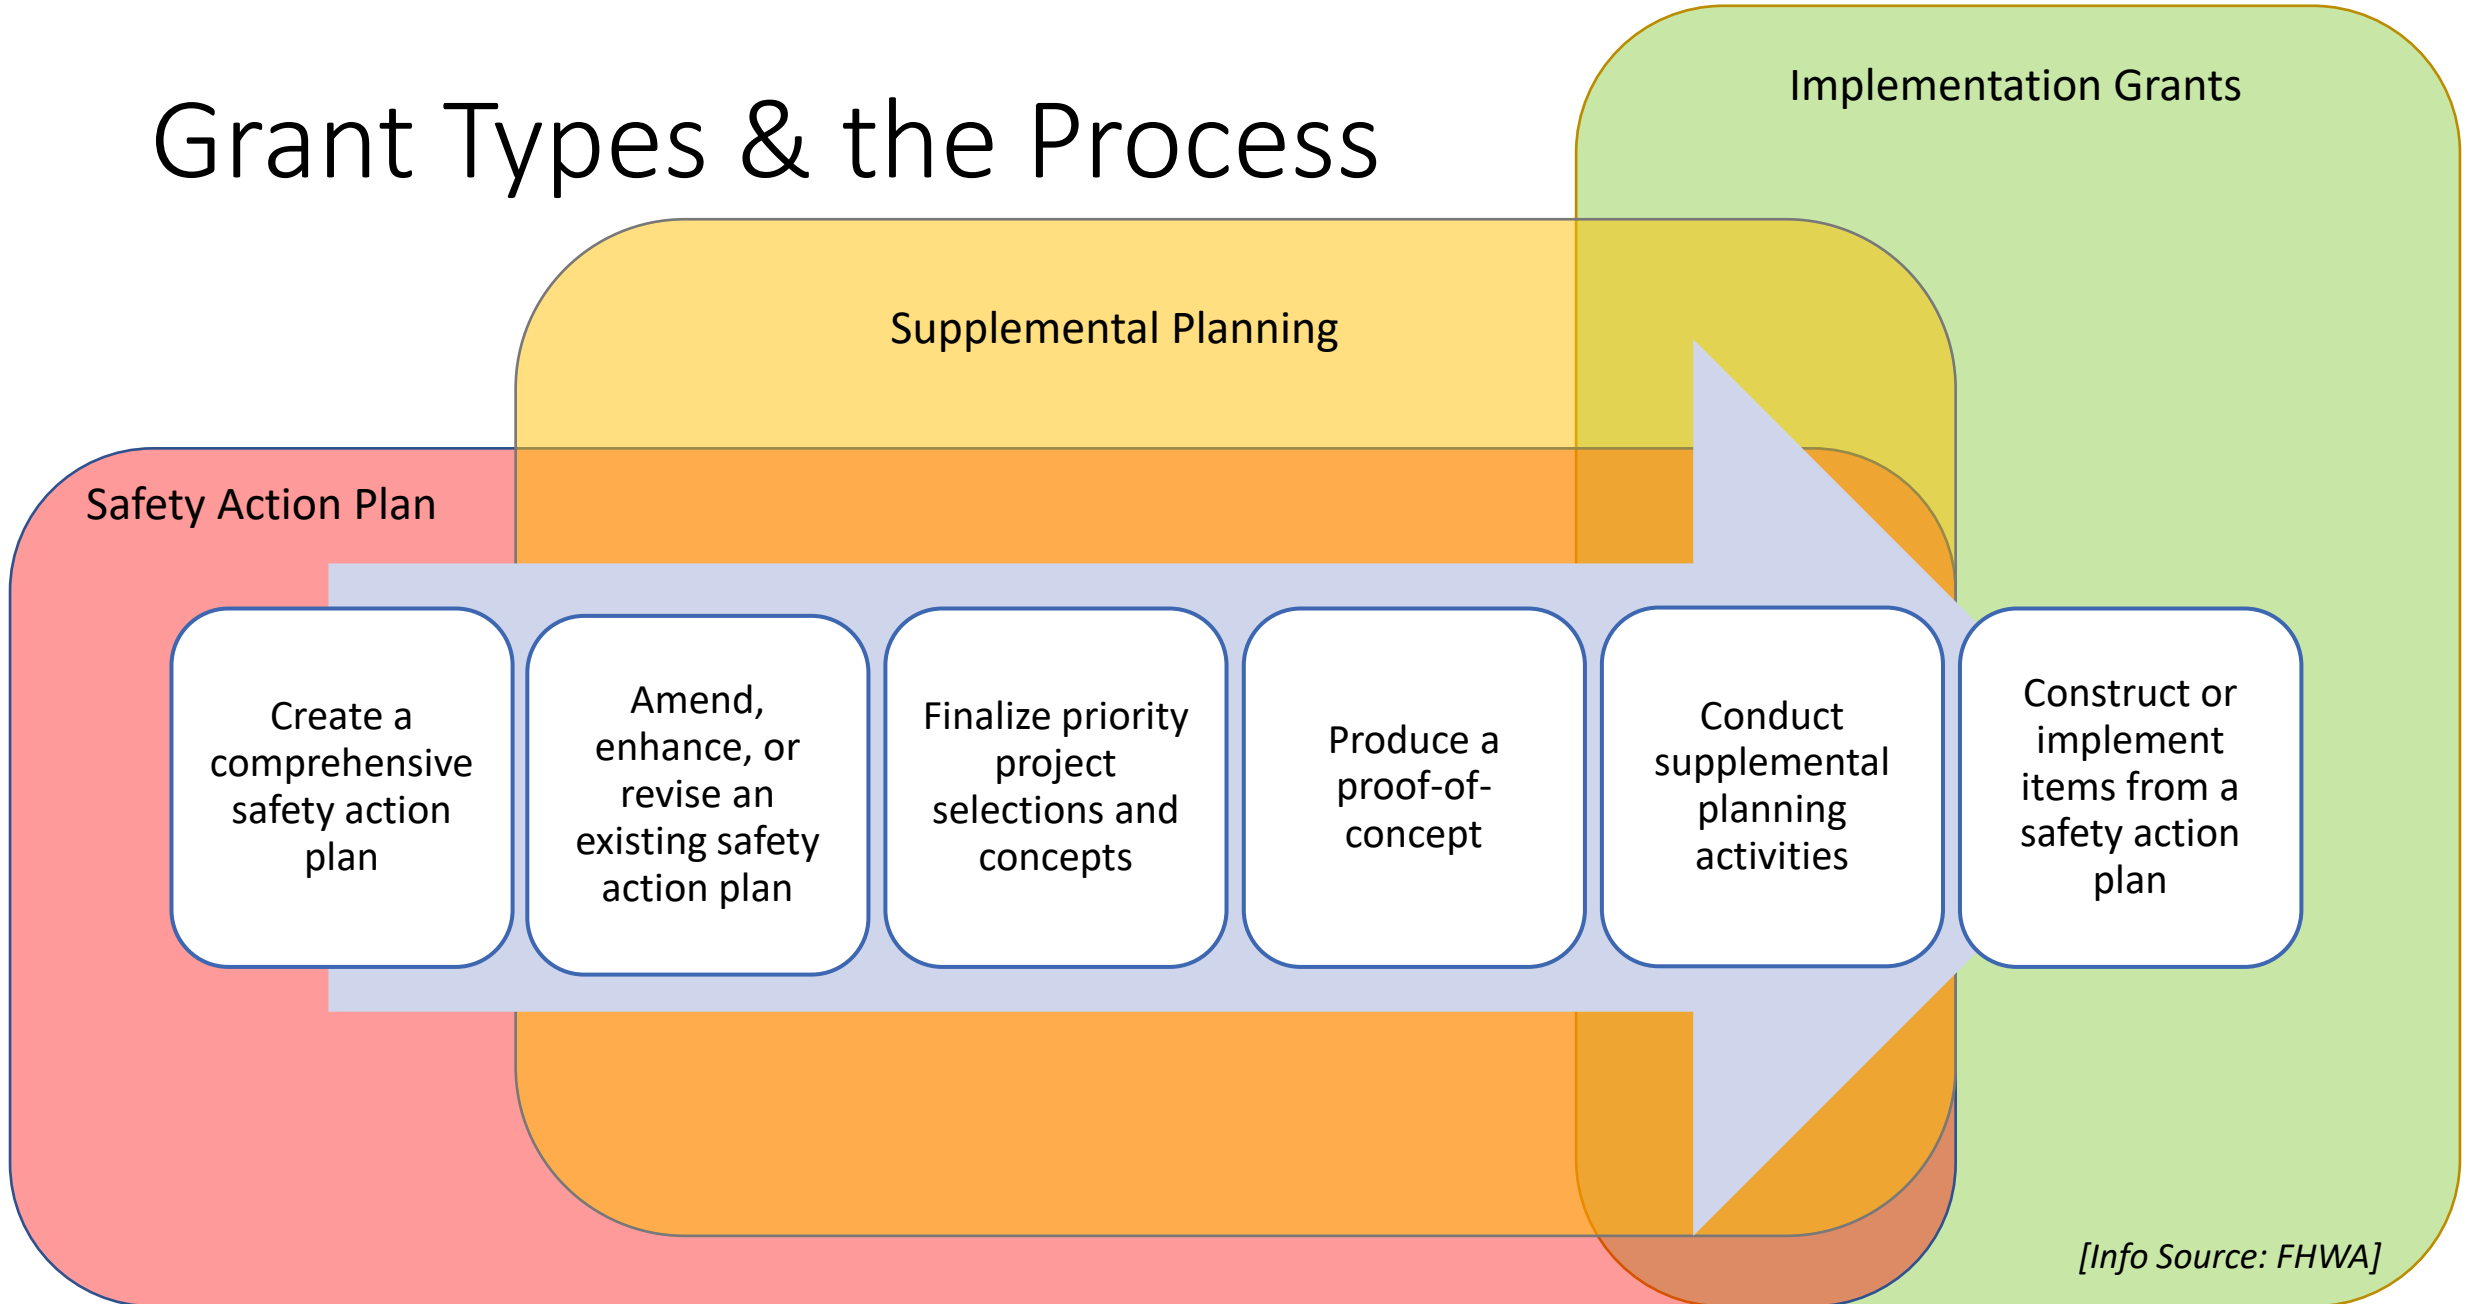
Grant Types & the Process

Implementation Grants

Supplemental Planning

Safety Action Plan

Create a comprehensive safety action plan

Amend, enhance, or revise an existing safety action plan

Finalize priority project selections and concepts

Produce a proof-of-concept

Conduct supplemental planning activities

Construct or implement items from a safety action plan

[Info Source: FHWA]